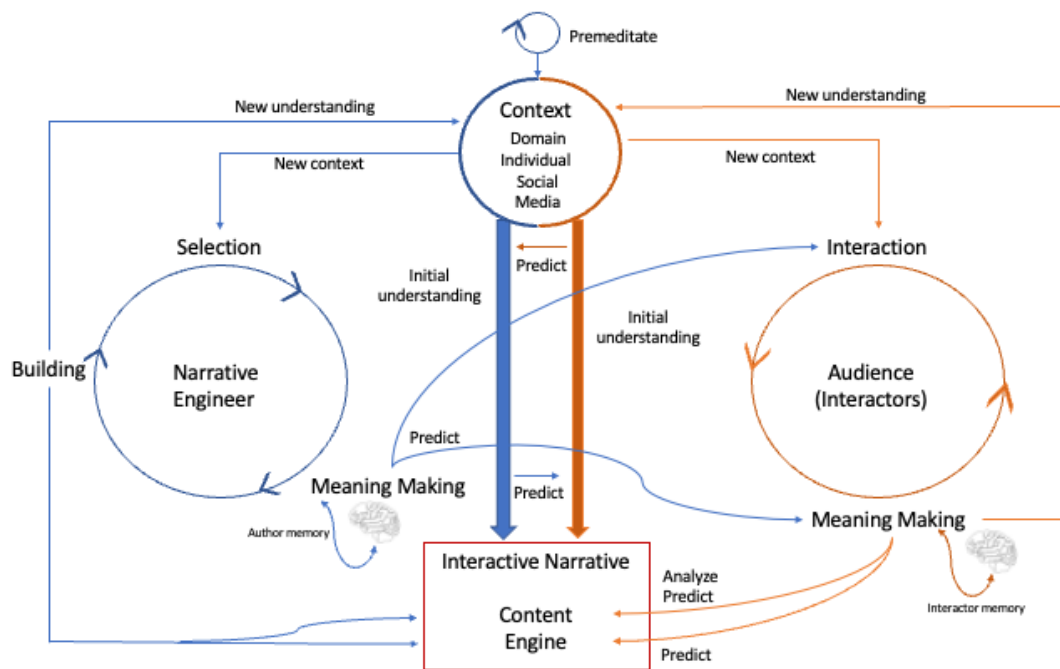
Premeditate

New understanding

New understanding

Context
Domain
Individual
Social
Media

New context

New context

Selection

Predict

Interaction

Initial understanding

Initial understanding

Building

Narrative Engineer

Audience (Interactors)

Predict

Meaning Making

Predict

Meaning Making

Author memory

Interactive Narrative

Content Engine

Analyze
Predict

Predict

Interactor memory